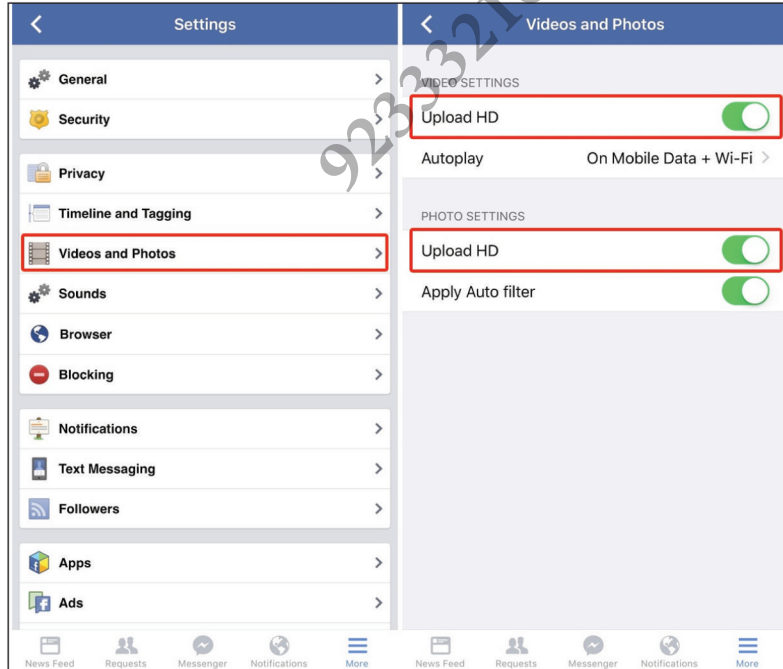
Settings

General

Security

Privacy

Timeline and Tagging

Videos and Photos

Sounds

Browser

Blocking

Notifications

Text Messaging

Followers

Apps

Ads

News Feed Requests Messenger Notifications More

Videos and Photos

VIDEO SETTINGS

Upload HD

Autoplay On Mobile Data + Wi-Fi

PHOTO SETTINGS

Upload HD

Apply Auto filter

News Feed Requests Messenger Notifications More

923321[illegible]